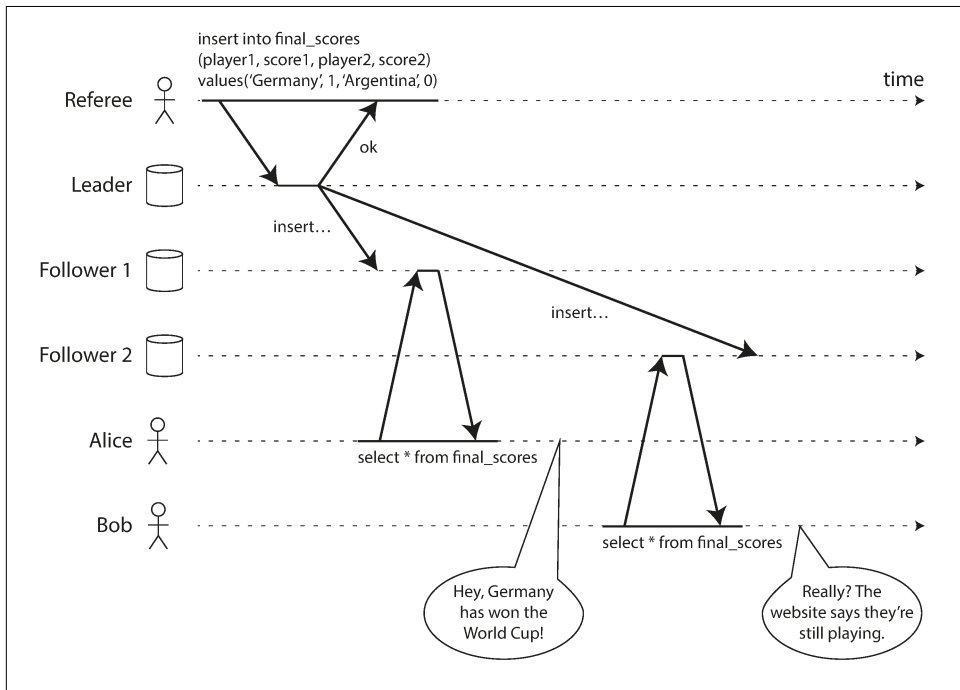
insert into final_scores (player1, score1, player2, score2) values('Germany', 1, 'Argentina', 0)

time

Referee

ok

Leader

insert…

Follower 1

insert…

Follower 2

Alice

select * from final_scores

Bob

select * from final_scores

Hey, Germany has won the World Cup!

Really? The website says they're still playing.